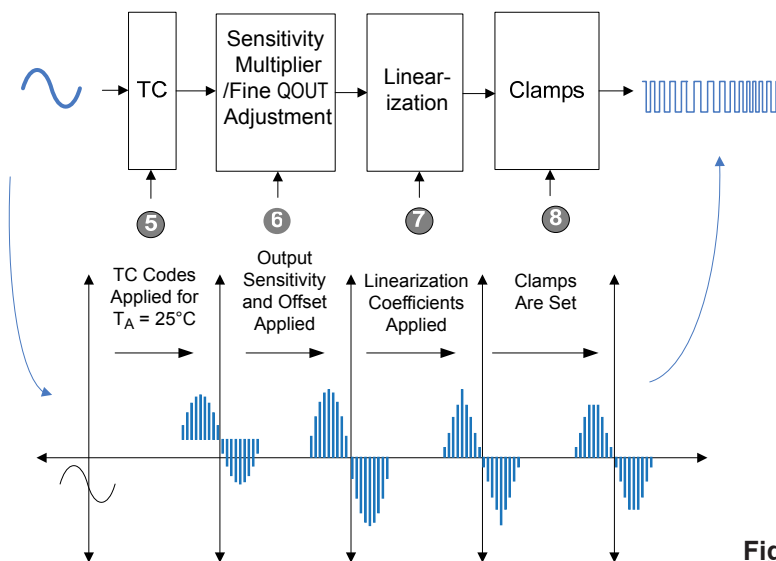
TC

Sensitivity Multiplier /Fine QOUT Adjustment

Linearization

Clamps

5

6

7

8

TC Codes Applied for $T_A$ = 25°C

Output Sensitivity and Offset Applied

Linearization Coefficients Applied

Clamps Are Set

Fi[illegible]